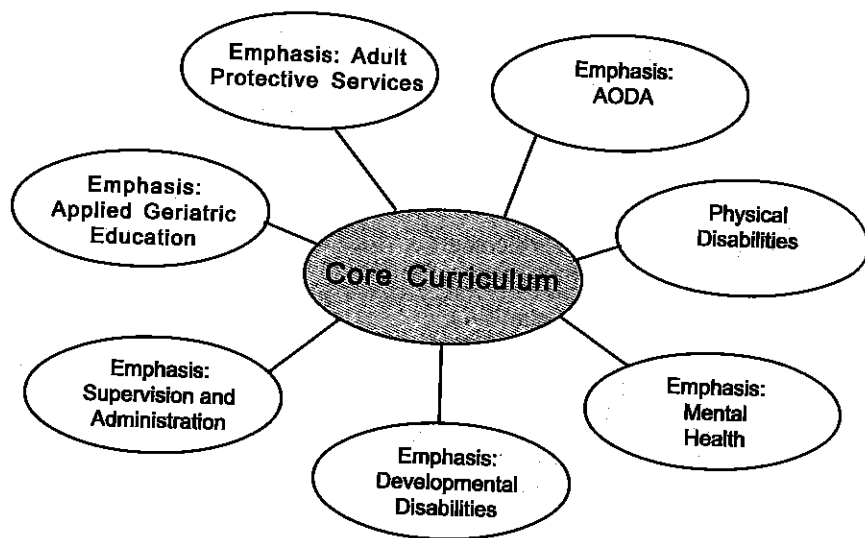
Emphasis: Adult Protective Services

Emphasis: AODA

Emphasis: Applied Geriatric Education

Core Curriculum

Physical Disabilities

Emphasis: Supervision and Administration

Emphasis: Mental Health

Emphasis: Developmental Disabilities